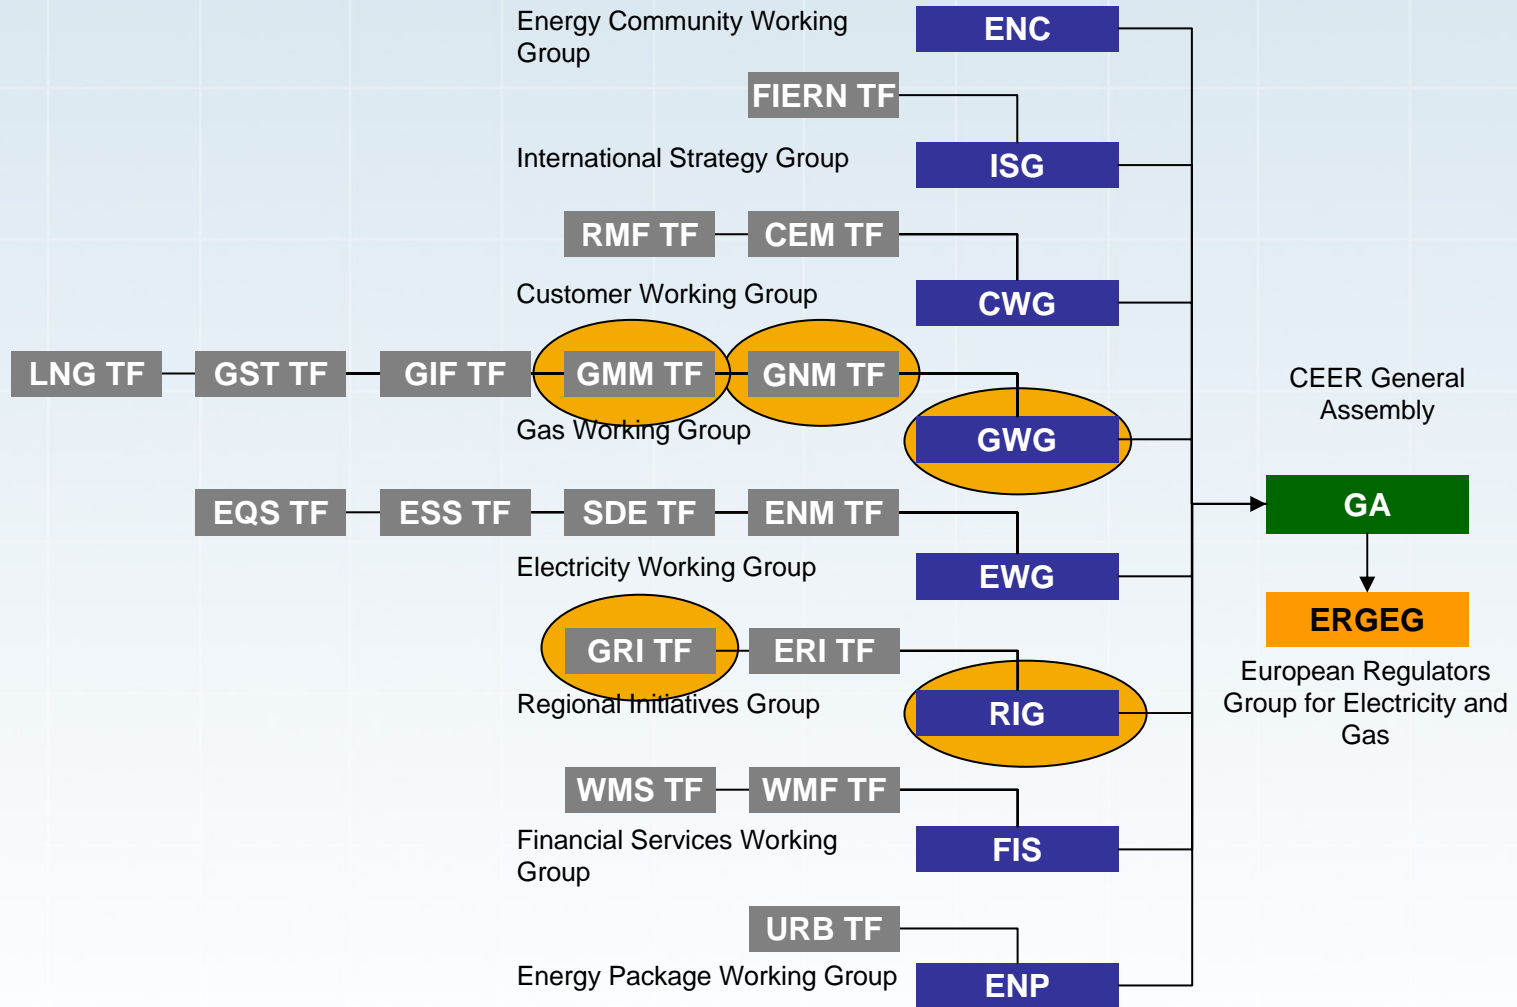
Energy Community Working Group

ENC

FIERN TF

International Strategy Group

ISG

RMF TF

CEM TF

Customer Working Group

CWG

LNG TF

GST TF

GIF TF

GMM TF

GNM TF

Gas Working Group

GWG

CEER General Assembly

EQS TF

ESS TF

SDE TF

ENM TF

GA

Electricity Working Group

EWG

ERGEG

European Regulators Group for Electricity and Gas

GRI TF

ERI TF

Regional Initiatives Group

RIG

WMS TF

WMF TF

Financial Services Working Group

FIS

URB TF

Energy Package Working Group

ENP